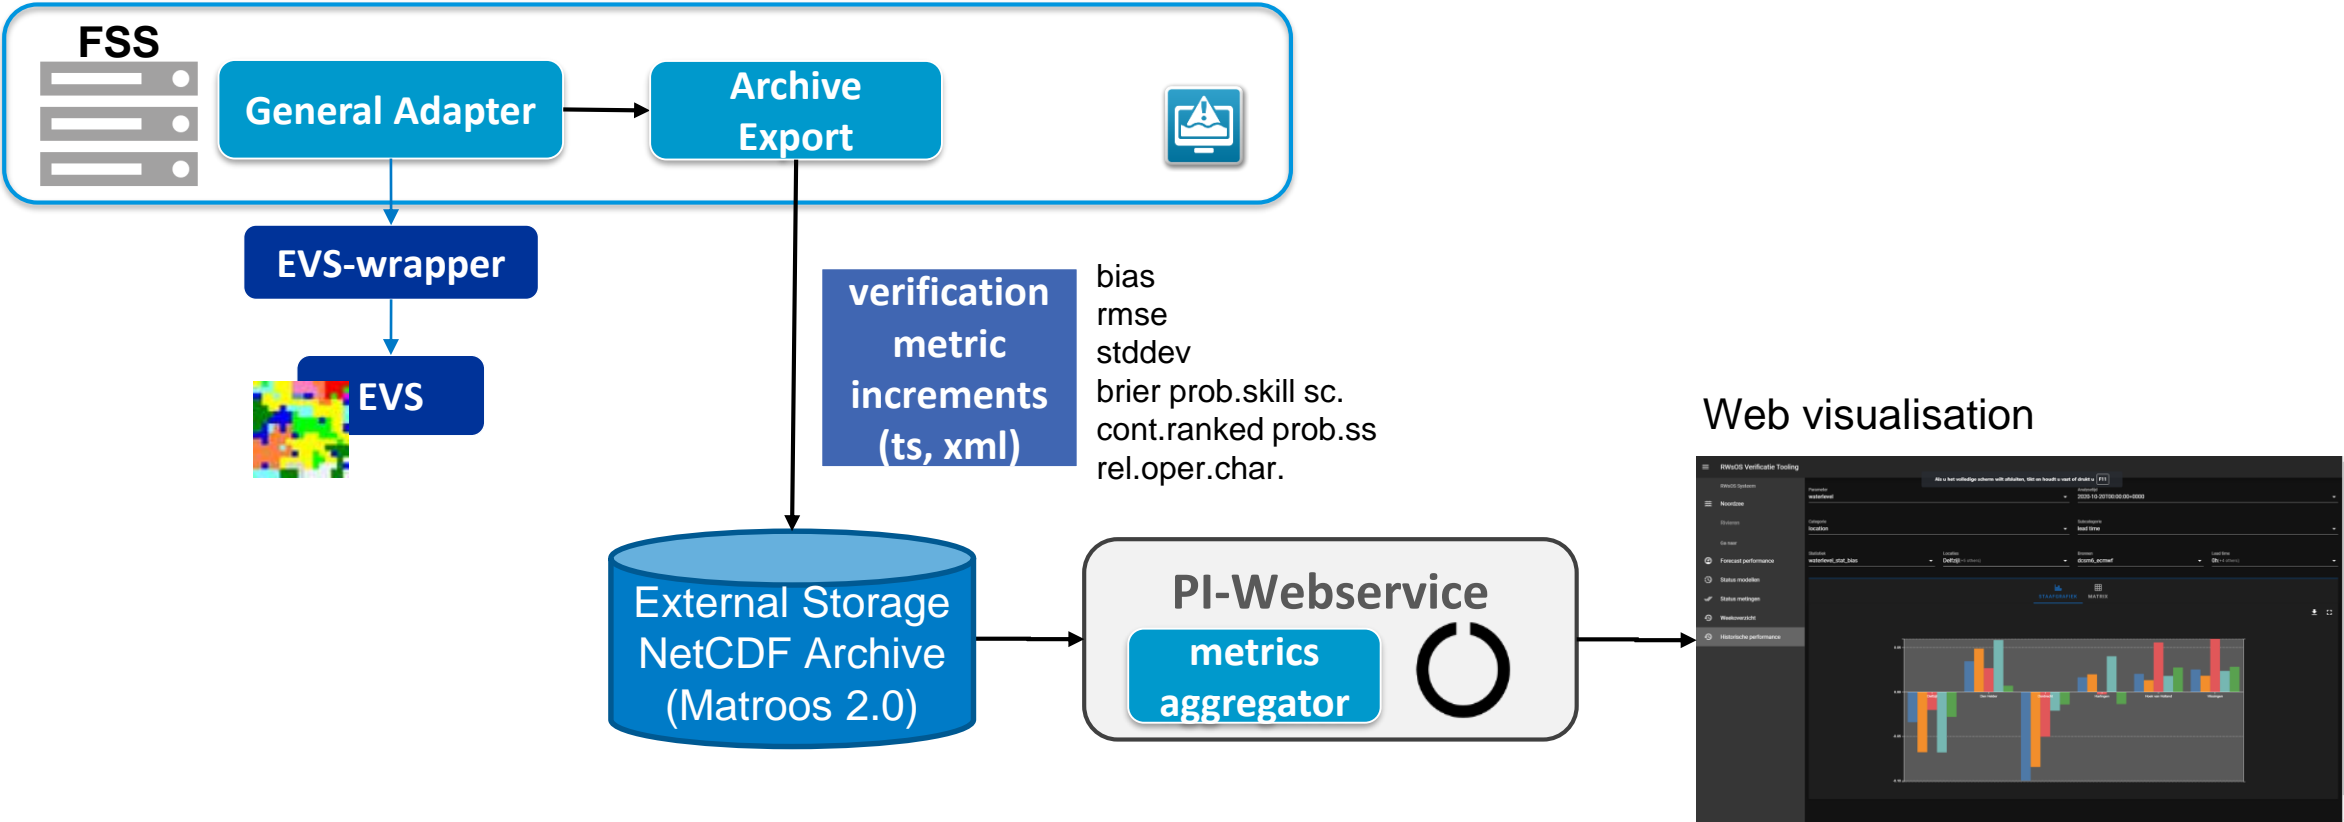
FSS

General Adapter

Archive Export

EVS-wrapper

EVS

verification metric increments (ts, xml)

bias
rmse
stddev
brier prob.skill sc.
cont.ranked prob.ss
rel.oper.char.

Web visualisation

External Storage NetCDF Archive (Matroos 2.0)

PI-Webservice

metrics aggregator

RWsOS Verificatie Tooling

Noordzee

Forecast performance

Status modellen

Status metingen

Weekoverzicht

Historische performance

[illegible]